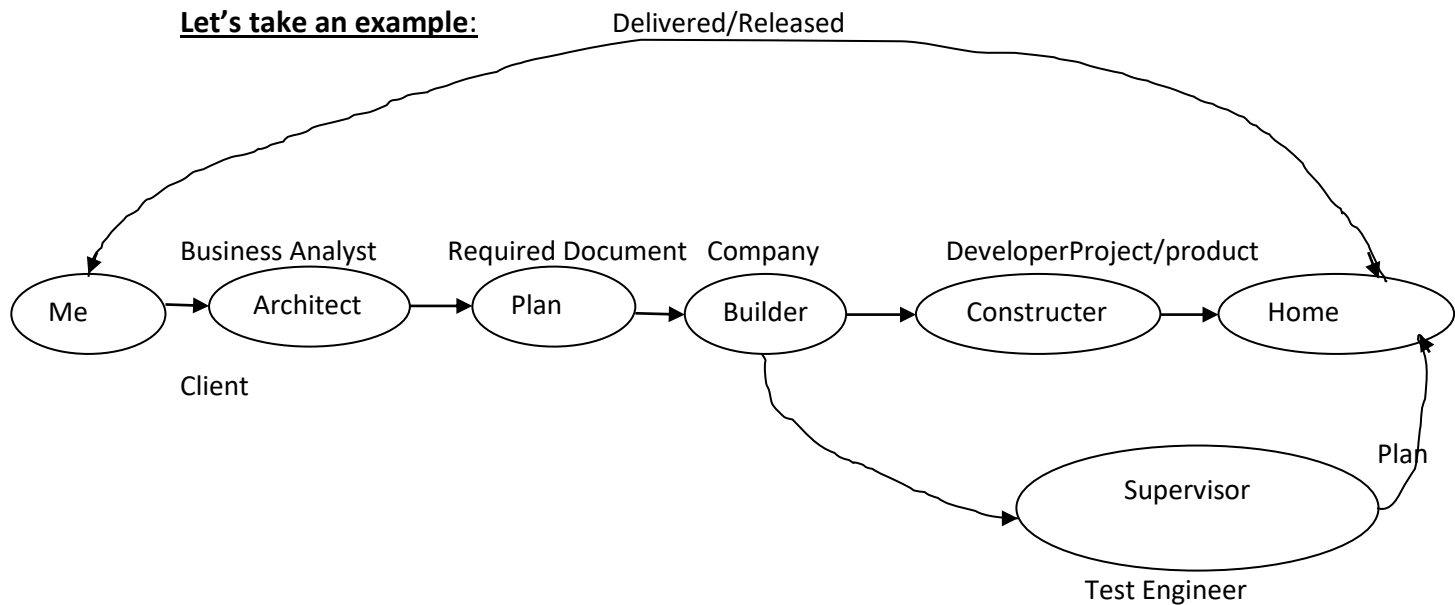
**Let's take an example**:

Delivered/Released

Business Analyst

Required Document

Company

DeveloperProject/product

Me

Architect

Plan

Builder

Constructer

Home

Client

Plan

Supervisor

Test Engineer